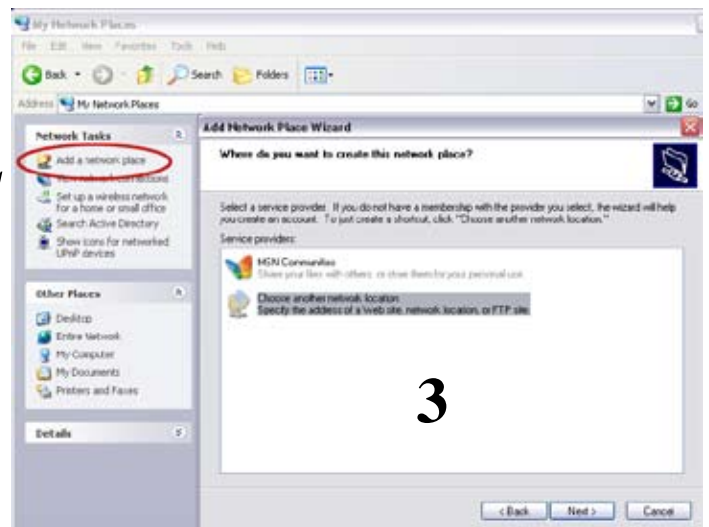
My Network Places

File Edit View Favorites Tools Help

Back Search Folders

Address My Network Places

Go

Network Tasks

Add a network place

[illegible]

Set up a wireless network for a home or small office

Search Active Directory

Show icons for networked UPnP devices

Other Places

Desktop

Entire Network

My Computer

My Documents

Printers and Faxes

Details

Add Network Place Wizard

Where do you want to create this network place?

Select a service provider. If you do not have a membership with the provider you select, the wizard will help you create an account. To just create a shortcut, click "Choose another network location."

Service providers:

MSN Communities

Share your files with others, or store them for your personal use.

Choose another network location

Specify the address of a Web site, network location, or FTP site.

3

< Back Next > Cancel